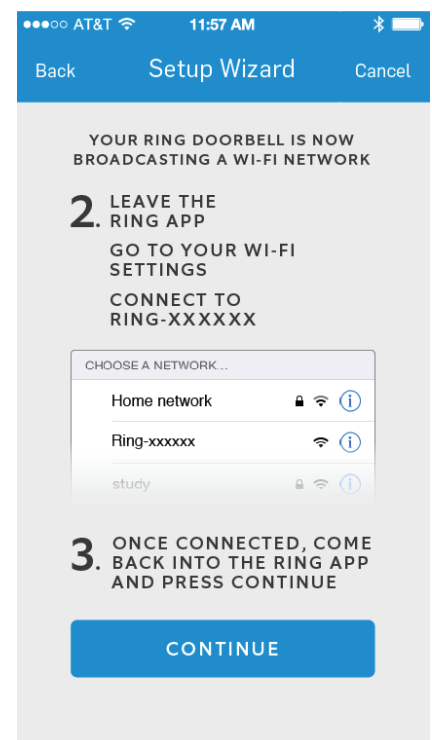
●●●○○ AT&T 11:57 AM

Back Setup Wizard Cancel

YOUR RING DOORBELL IS NOW BROADCASTING A WI-FI NETWORK

2. LEAVE THE RING APP

GO TO YOUR WI-FI SETTINGS

CONNECT TO RING-XXXXXX

CHOOSE A NETWORK...

Home network

Ring-xxxxxx

study

3. ONCE CONNECTED, COME BACK INTO THE RING APP AND PRESS CONTINUE

CONTINUE